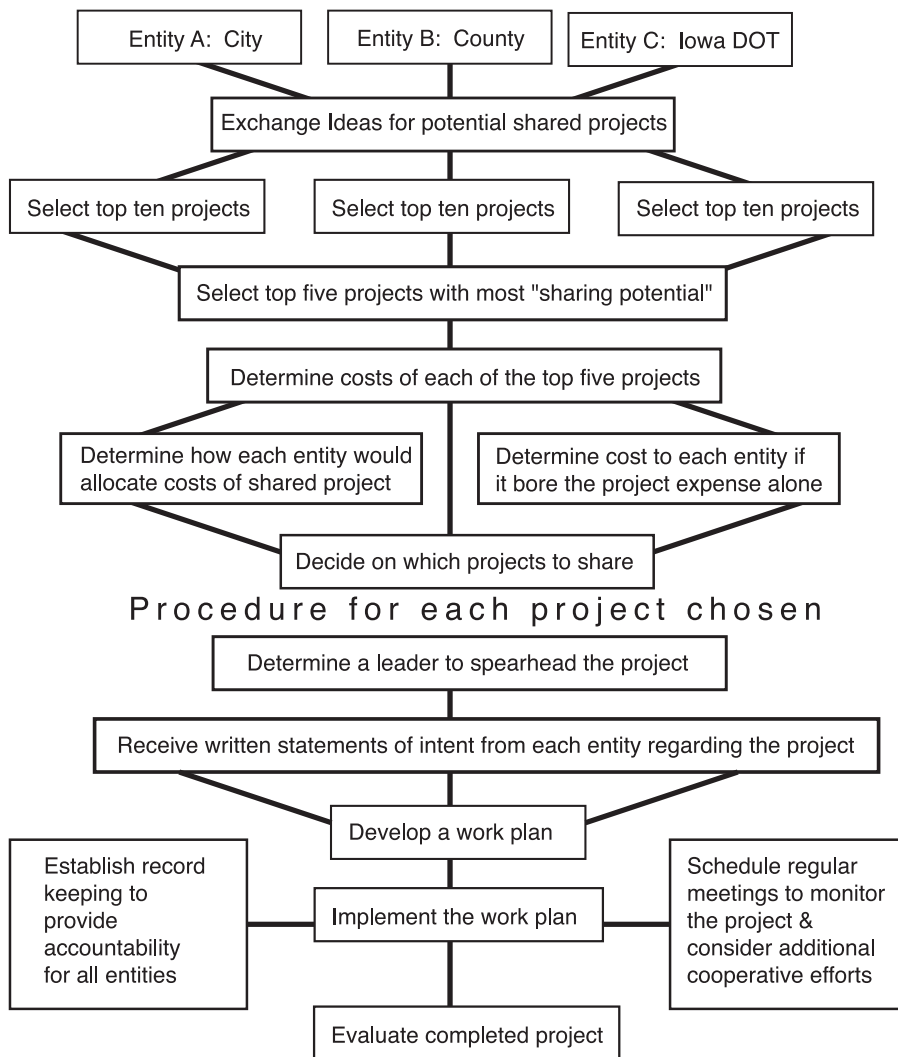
Entity A: City

Entity B: County

Entity C: Iowa DOT

Exchange Ideas for potential shared projects

Select top ten projects

Select top ten projects

Select top ten projects

Select top five projects with most "sharing potential"

Determine costs of each of the top five projects

Determine how each entity would allocate costs of shared project

Determine cost to each entity if it bore the project expense alone

Decide on which projects to share

Procedure for each project chosen

Determine a leader to spearhead the project

Receive written statements of intent from each entity regarding the project

Develop a work plan

Establish record keeping to provide accountability for all entities

Implement the work plan

Schedule regular meetings to monitor the project & consider additional cooperative efforts

Evaluate completed project